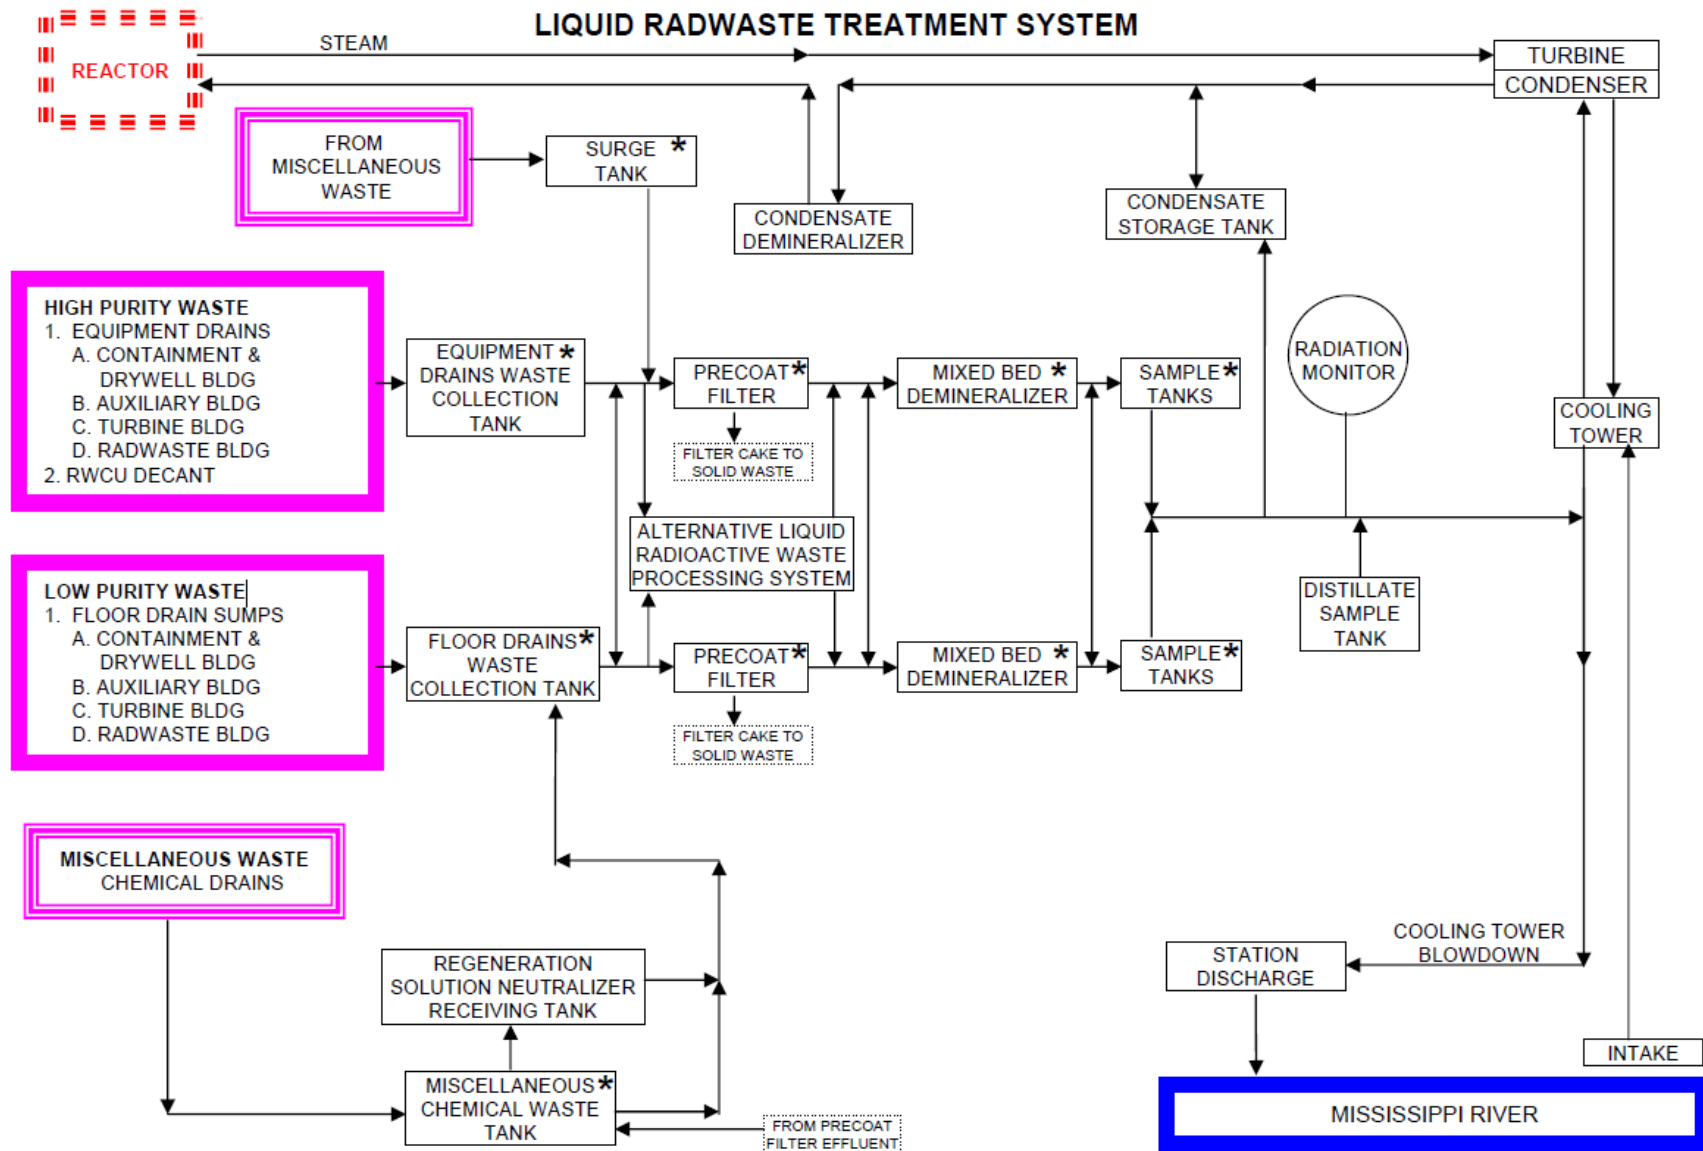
LIQUID RADWASTE TREATMENT SYSTEM

REACTOR

STEAM

TURBINE

CONDENSER

FROM MISCELLANEOUS WASTE

SURGE TANK *

CONDENSATE DEMINERALIZER

CONDENSATE STORAGE TANK

HIGH PURITY WASTE
1. EQUIPMENT DRAINS
A. CONTAINMENT & DRYWELL BLDG
B. AUXILIARY BLDG
C. TURBINE BLDG
D. RADWASTE BLDG
2. RWCU DECANT

EQUIPMENT * DRAINS WASTE COLLECTION TANK

PRECOAT * FILTER

FILTER CAKE TO SOLID WASTE

MIXED BED * DEMINERALIZER

SAMPLE * TANKS

RADIATION MONITOR

COOLING TOWER

ALTERNATIVE LIQUID RADIOACTIVE WASTE PROCESSING SYSTEM

LOW PURITY WASTE
1. FLOOR DRAIN SUMPS
A. CONTAINMENT & DRYWELL BLDG
B. AUXILIARY BLDG
C. TURBINE BLDG
D. RADWASTE BLDG

FLOOR DRAINS * WASTE COLLECTION TANK

PRECOAT * FILTER

FILTER CAKE TO SOLID WASTE

MIXED BED * DEMINERALIZER

SAMPLE * TANKS

DISTILLATE SAMPLE TANK

MISCELLANEOUS WASTE CHEMICAL DRAINS

REGENERATION SOLUTION NEUTRALIZER RECEIVING TANK

MISCELLANEOUS * CHEMICAL WASTE TANK

FROM PRECOAT FILTER EFFLUENT

COOLING TOWER BLOWDOWN

STATION DISCHARGE

INTAKE

MISSISSIPPI RIVER